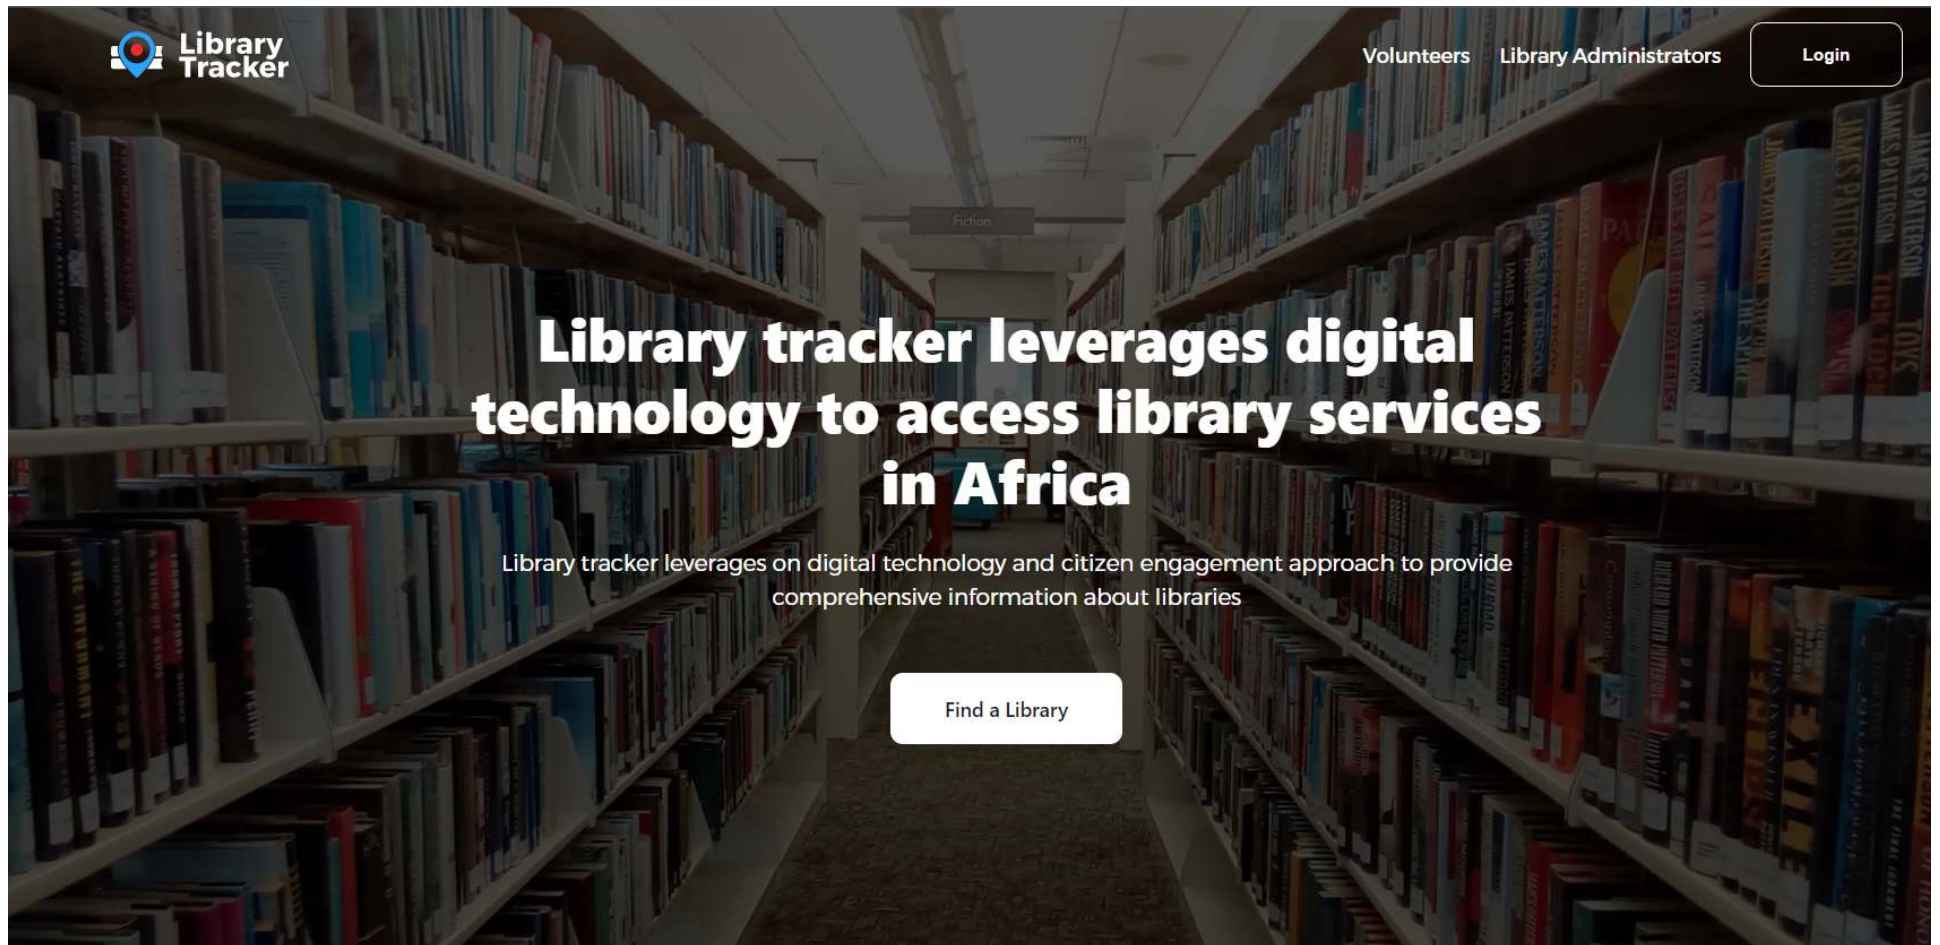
Library Tracker

Volunteers Library Administrators Login

Fiction

Library tracker leverages digital technology to access library services in Africa

Library tracker leverages on digital technology and citizen engagement approach to provide comprehensive information about libraries

Find a Library